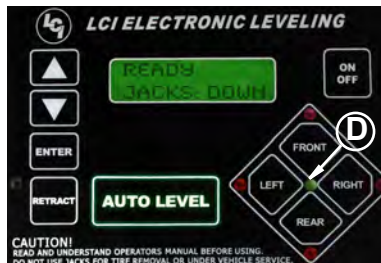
LCI

LCI ELECTRONIC LEVELING

READY
JACKS DOWN

ON
OFF

ENTER

RETRACT

AUTO LEVEL

FRONT

LEFT

RIGHT

REAR

D

CAUTION!
READ AND UNDERSTAND OPERATORS MANUAL BEFORE USING.
DO NOT USE JACKS FOR TIRE REMOVAL OR UNDER VEHICLE SERVICE.